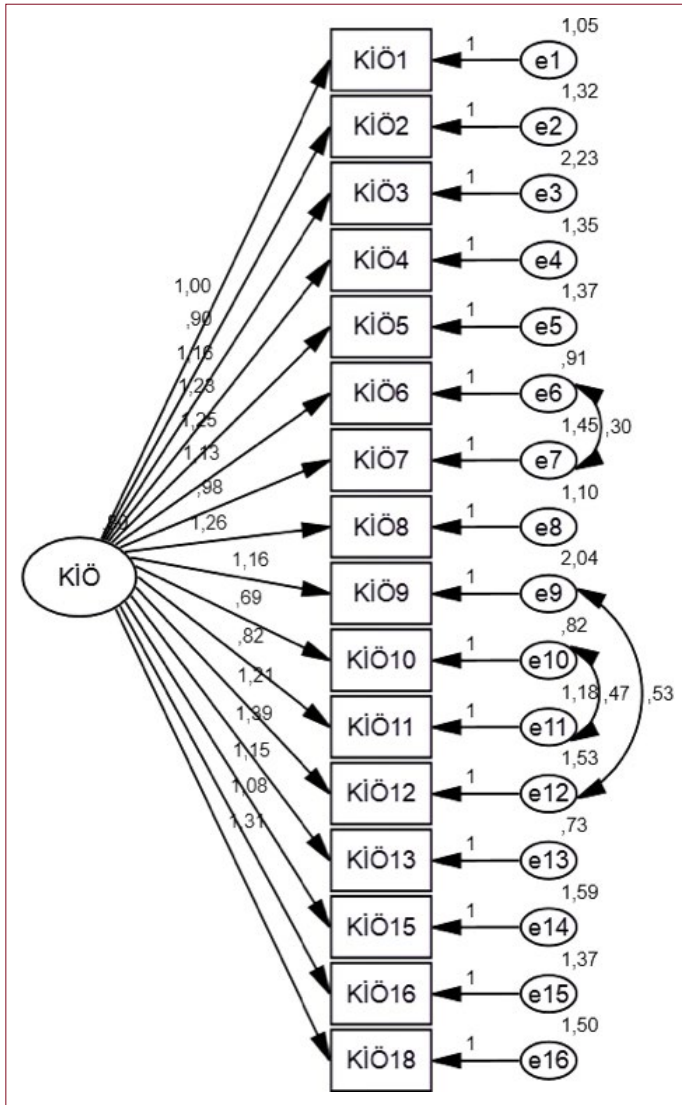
1,05
KİÖ1 1 e1
1,32
KİÖ2 1 e2
2,23
KİÖ3 1 e3
1,35
KİÖ4 1 e4
1,37
KİÖ5 1 e5
,91
KİÖ6 1 e6
1,45 ,30
KİÖ7 1 e7
1,10
KİÖ8 1 e8
2,04
KİÖ9 1 e9
,82
KİÖ10 1 e10
1,18 ,47 ,53
KİÖ11 1 e11
1,53
KİÖ12 1 e12
,73
KİÖ13 1 e13
1,59
KİÖ15 1 e14
1,37
KİÖ16 1 e15
1,50
KİÖ18 1 e16

KİÖ
,80
1,00
,90
1,16
1,28
1,25
1,13
,98
1,26
1,16
,69
,82
1,21
1,39
1,15
1,08
1,31